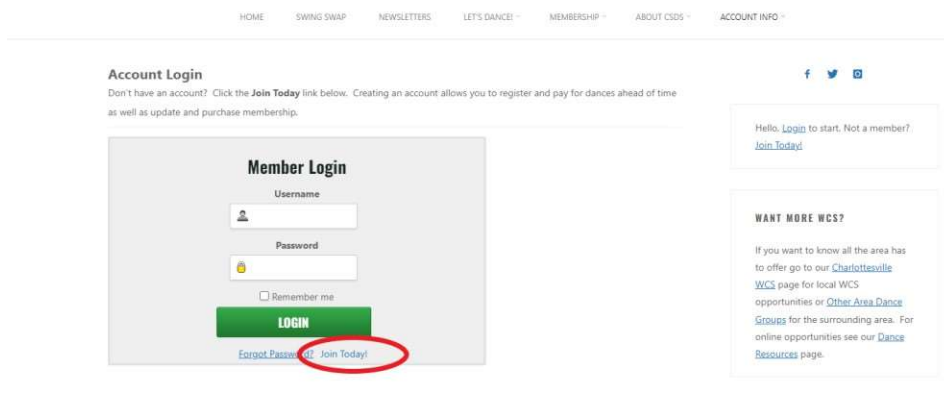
HOME SWING SWAP NEWSLETTERS LET'S DANCE! MEMBERSHIP ABOUT CSDS ACCOUNT INFO

Account Login
Don't have an account? Click the **Join Today** link below. Creating an account allows you to register and pay for dances ahead of time as well as update and purchase membership.

Member Login
Username
Password
Remember me
LOGIN
Forgot Password? Join Today!

f

Hello. Login to start. Not a member? Join Today!

WANT MORE WCS?

If you want to know all the area has to offer go to our Charlottesville WCS page for local WCS opportunities or Other Area Dance Groups for the surrounding area. For online opportunities see our Dance Resources page.